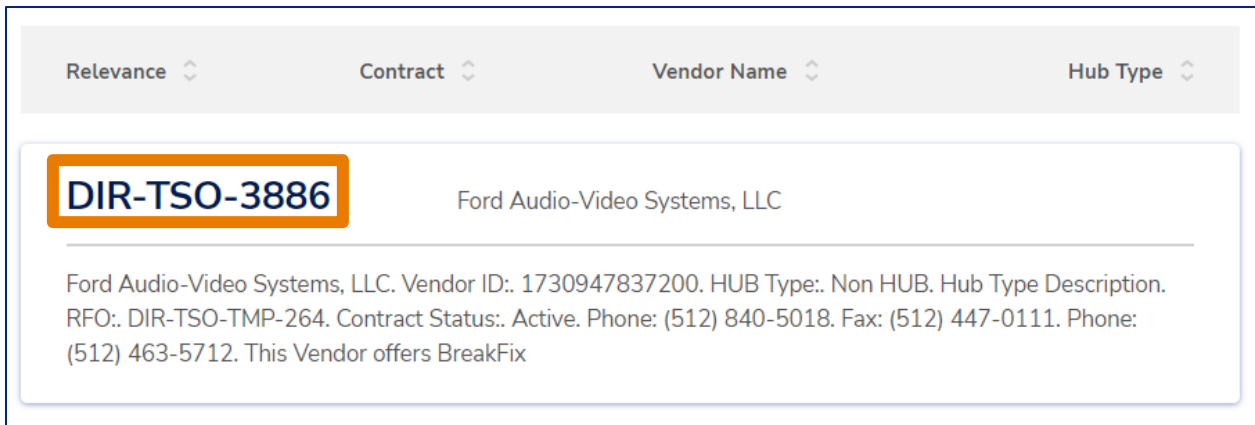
| Relevance | Contract | Vendor Name | Hub Type |
|---|---|---|---|

DIR-TSO-3886

Ford Audio-Video Systems, LLC

Ford Audio-Video Systems, LLC. Vendor ID:. 1730947837200. HUB Type:. Non HUB. Hub Type Description. RFO:. DIR-TSO-TMP-264. Contract Status:. Active. Phone: (512) 840-5018. Fax: (512) 447-0111. Phone: (512) 463-5712. This Vendor offers BreakFix